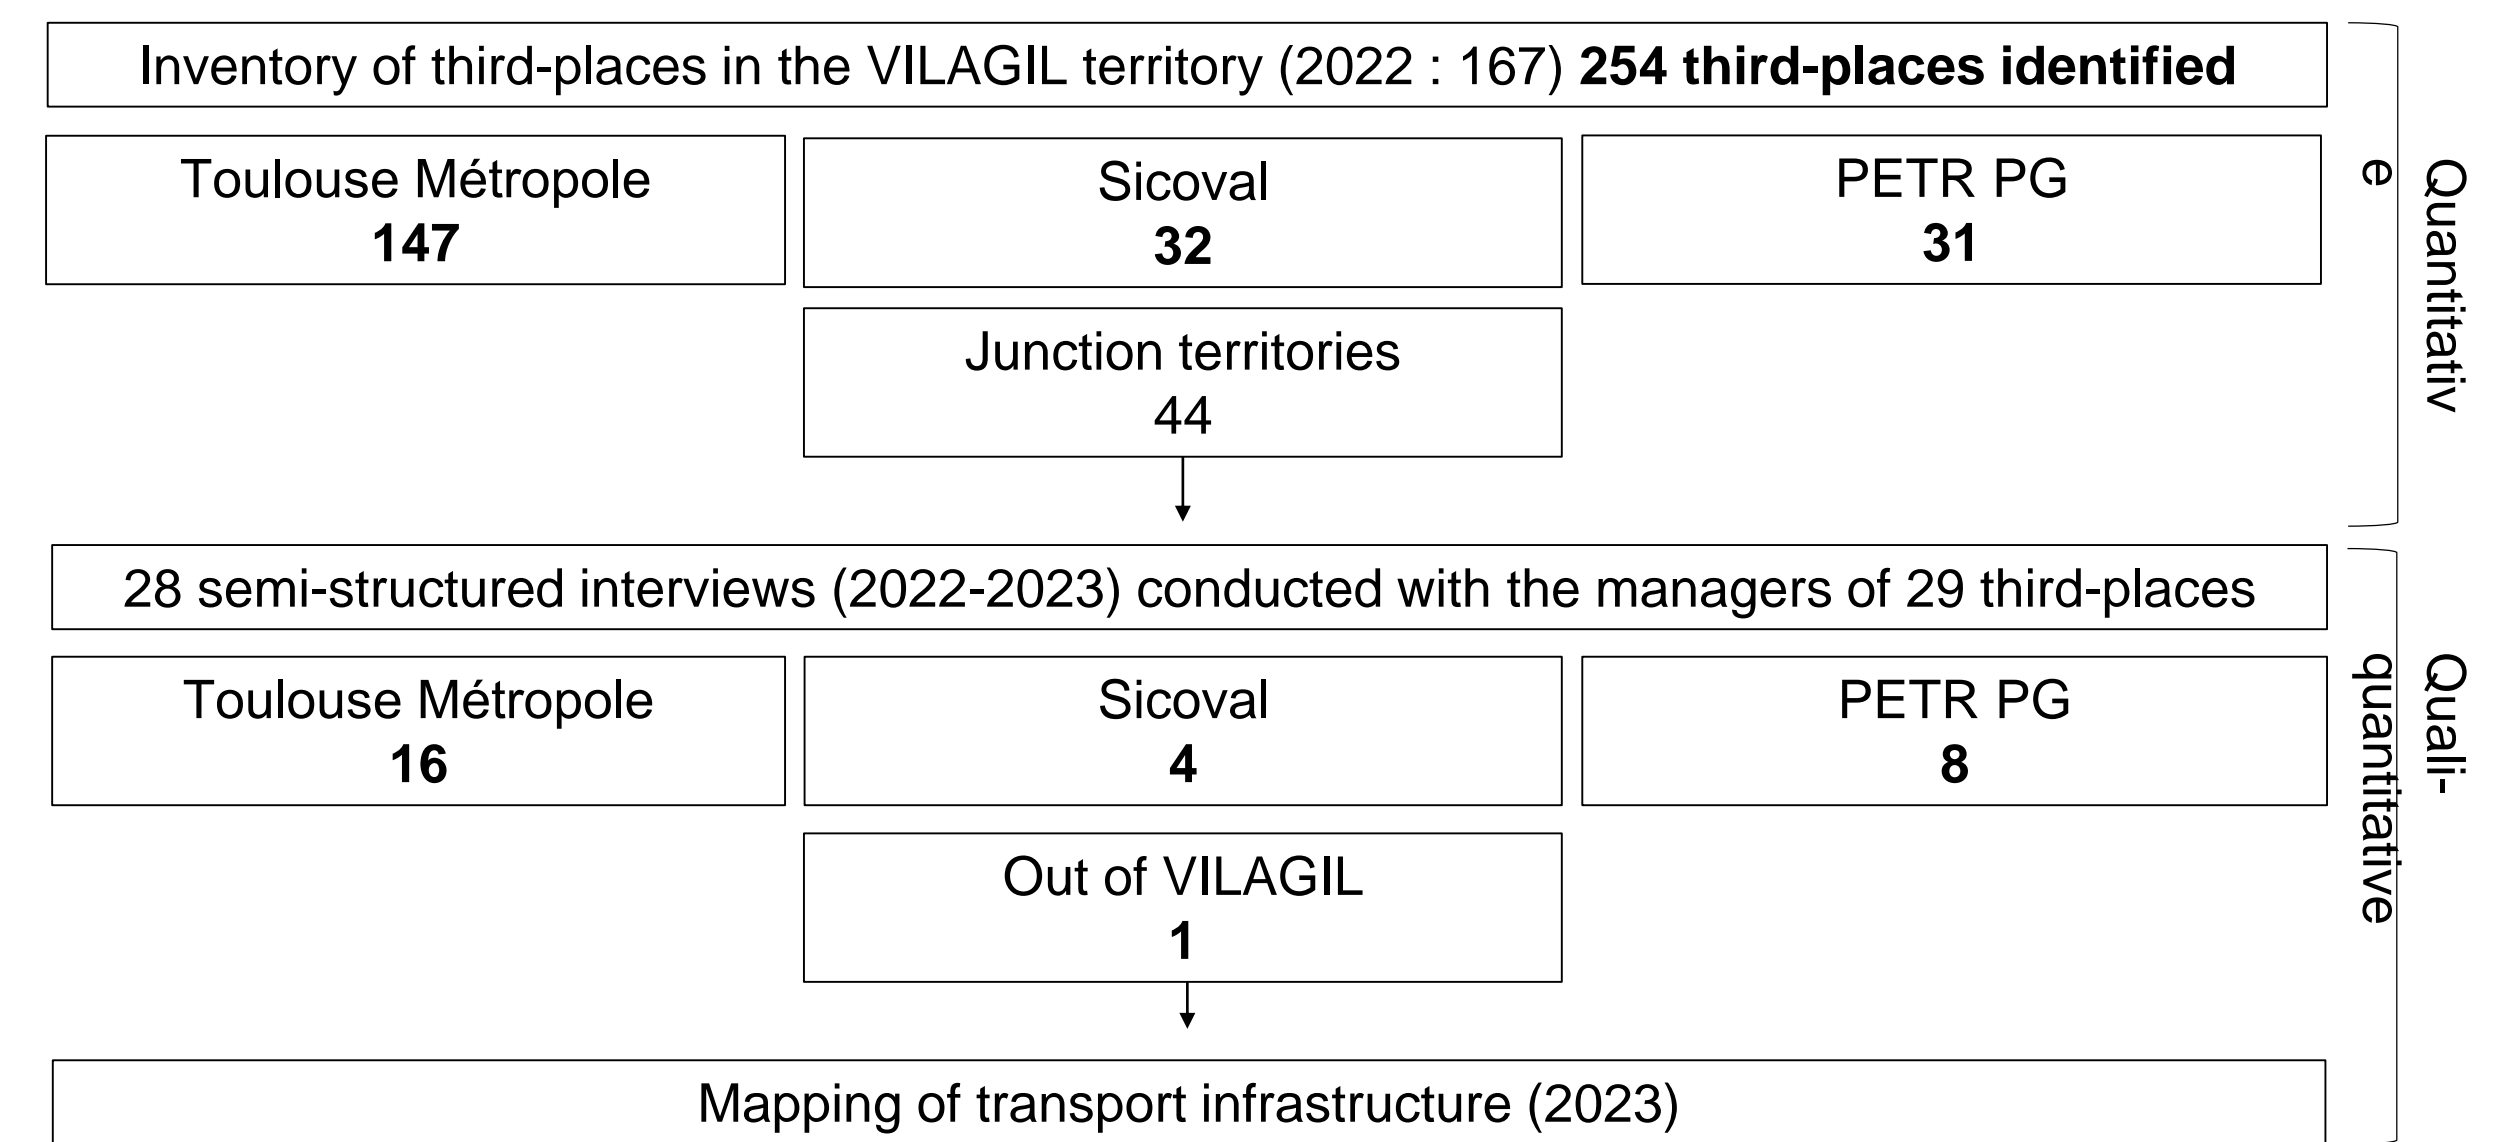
Inventory of third-places in the VILAGIL territory (2022 : 167) **254 third-places identified**

Toulouse Métropole
**147**

Sicoval
**32**

PETR PG
**31**

Junction territories
44

Quantitative

28 semi-structured interviews (2022-2023) conducted with the managers of 29 third-places

Toulouse Métropole
**16**

Sicoval
**4**

PETR PG
**8**

Out of VILAGIL
**1**

Mapping of transport infrastructure (2023)

Quali-quantitative